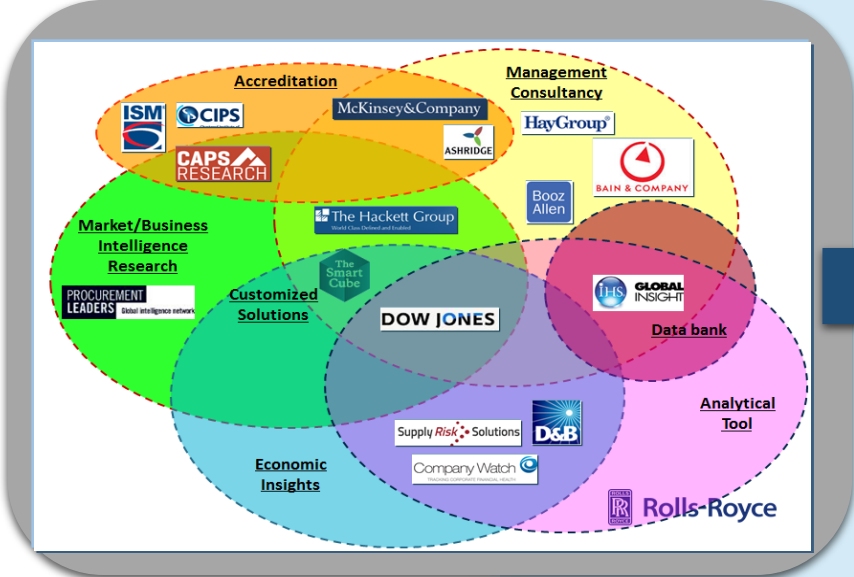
Accreditation

Management Consultancy

ISM

CIPS

McKinsey&Company

ASHRIDGE

HayGroup

CAPS RESEARCH

BAIN & COMPANY

Booz Allen

Market/Business Intelligence Research

The Hackett Group
World Class Defined and Enabled

The Smart Cube

PROCUREMENT LEADERS Global intelligence network

Customized Solutions

DOW JONES

IHS GLOBAL INSIGHT

Data bank

Analytical Tool

Supply Risk Solutions

D&B

Economic Insights

Company Watch
TRACKING CORPORATE FINANCIAL HEALTH

Rolls-Royce